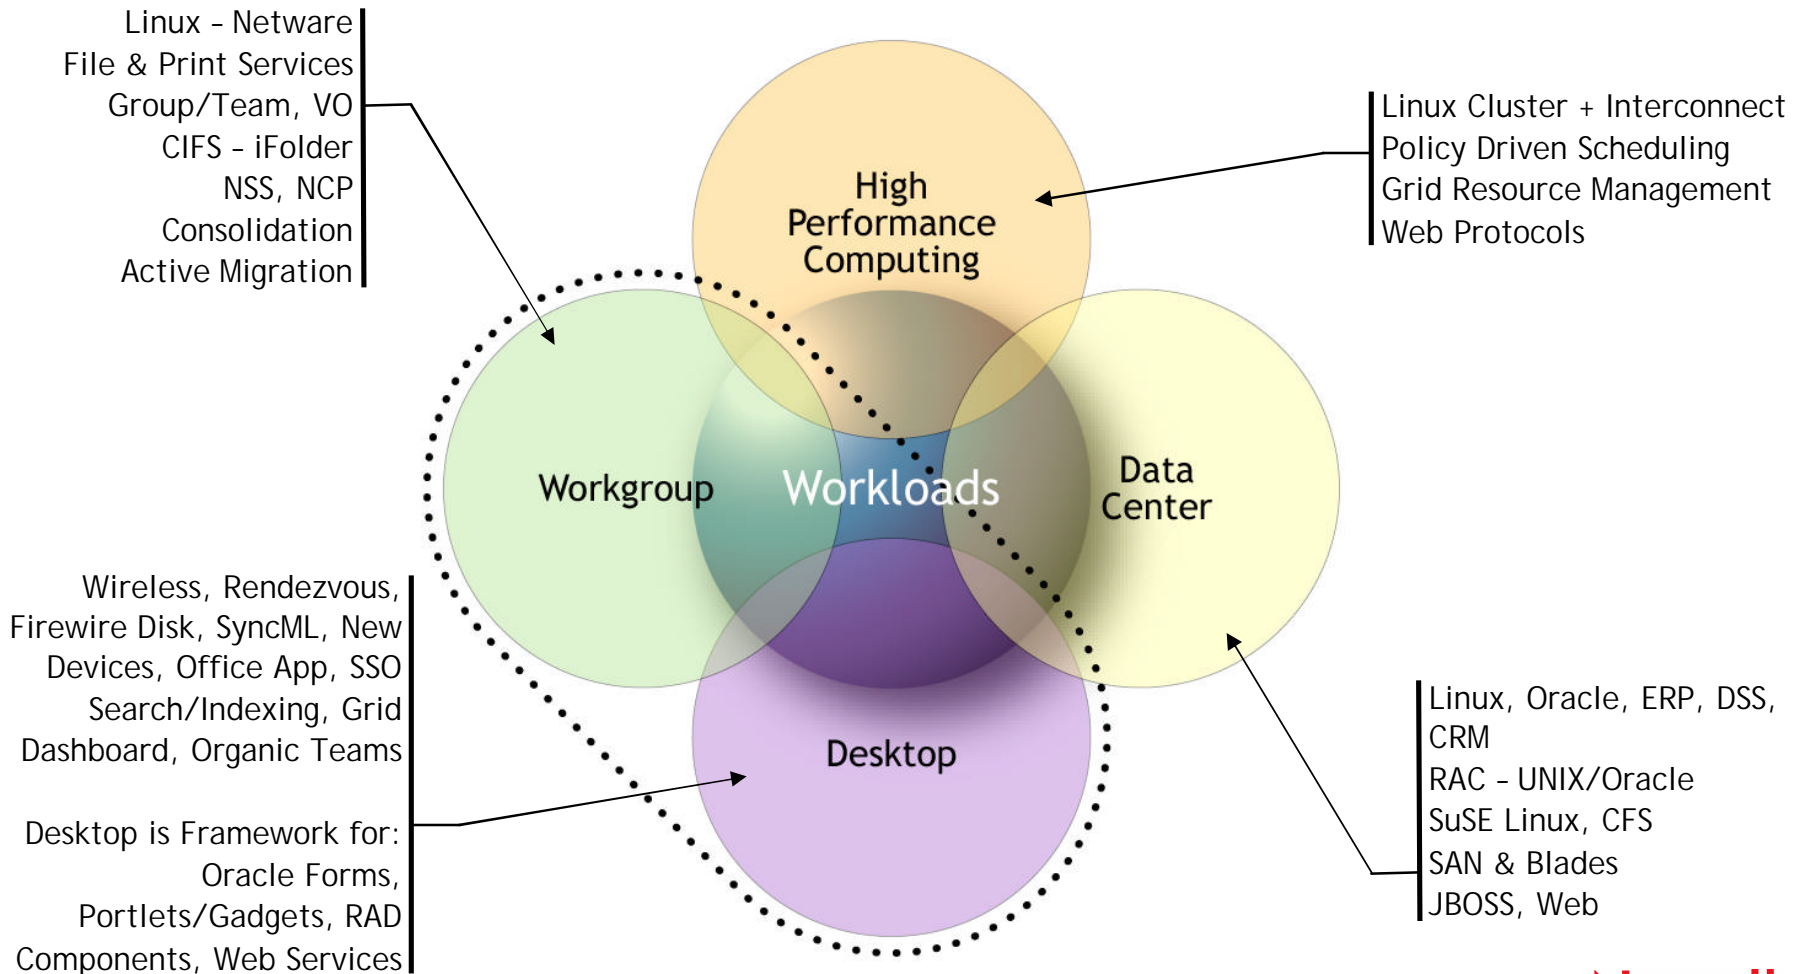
Linux – Netware
File & Print Services
Group/Team, VO
CIFS – iFolder
NSS, NCP
Consolidation
Active Migration

Linux Cluster + Interconnect
Policy Driven Scheduling
Grid Resource Management
Web Protocols

High Performance Computing

Workgroup

Workloads

Data Center

Desktop

Wireless, Rendezvous, Firewire Disk, SyncML, New Devices, Office App, SSO Search/Indexing, Grid Dashboard, Organic Teams

Desktop is Framework for: Oracle Forms, Portlets/Gadgets, RAD Components, Web Services

Linux, Oracle, ERP, DSS, CRM
RAC – UNIX/Oracle
SuSE Linux, CFS
SAN & Blades
JBOSS, Web